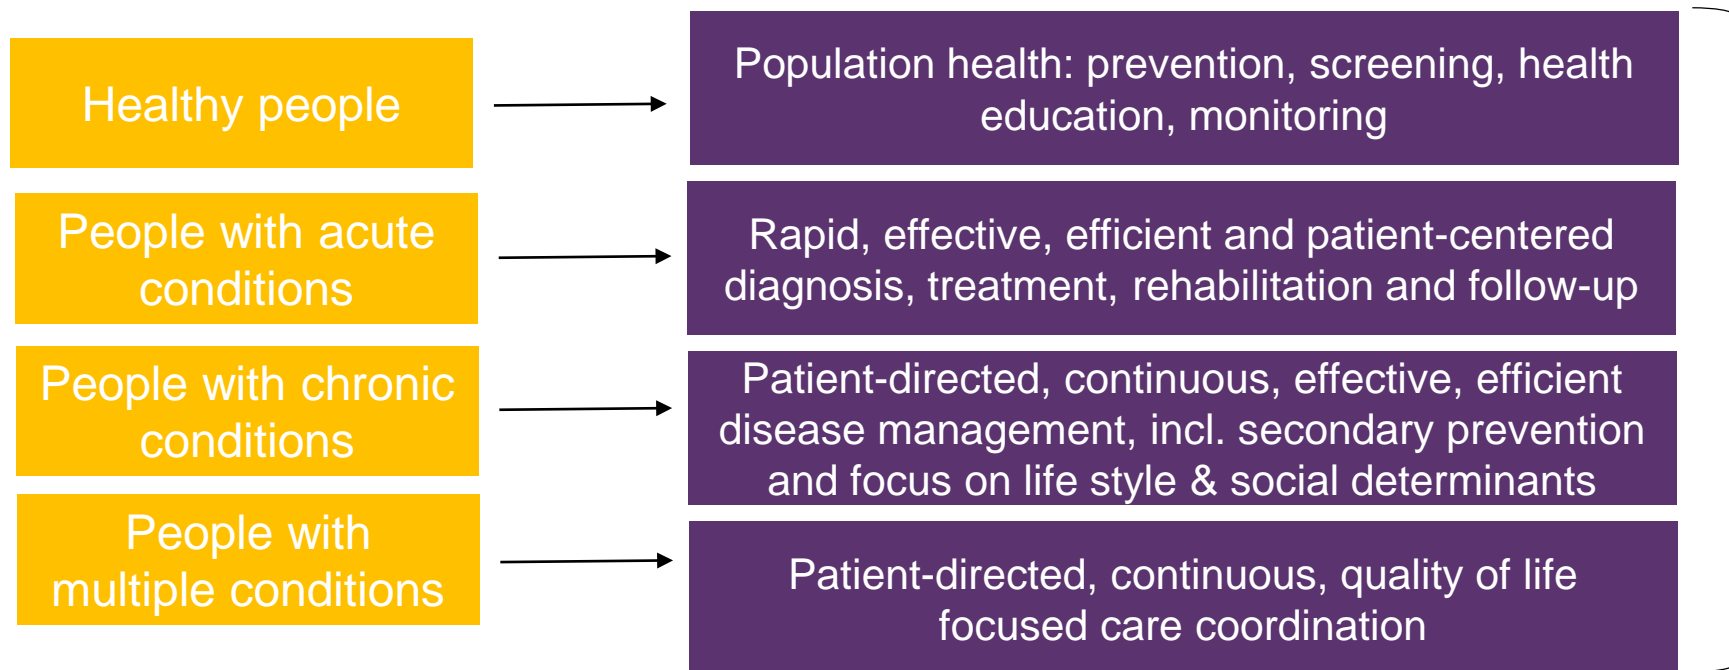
Healthy people

Population health: prevention, screening, health education, monitoring

People with acute conditions

Rapid, effective, efficient and patient-centered diagnosis, treatment, rehabilitation and follow-up

People with chronic conditions

Patient-directed, continuous, effective, efficient disease management, incl. secondary prevention and focus on life style & social determinants

People with multiple conditions

Patient-directed, continuous, quality of life focused care coordination